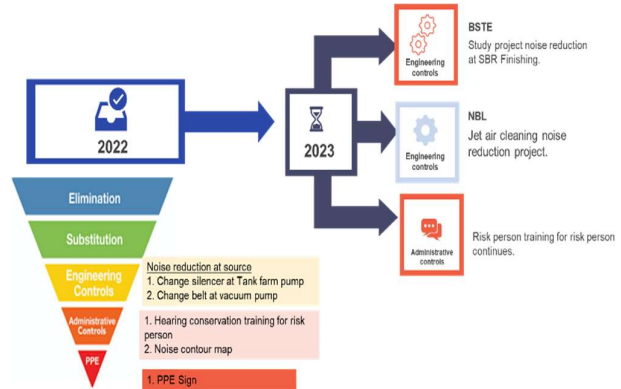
2022

Elimination

Substitution

Engineering Controls

Noise reduction at source
1. Change silencer at Tank farm pump
2. Change belt at vacuum pump

Administrative Controls

1. Hearing conservation training for risk person
2. Noise contour map

PPE

1. PPE Sign

2023

Engineering controls

BSTE
Study project noise reduction at SBR Finishing.

Engineering controls

NBL
Jet air cleaning noise reduction project.

Administrative controls

Risk person training for risk person continues.